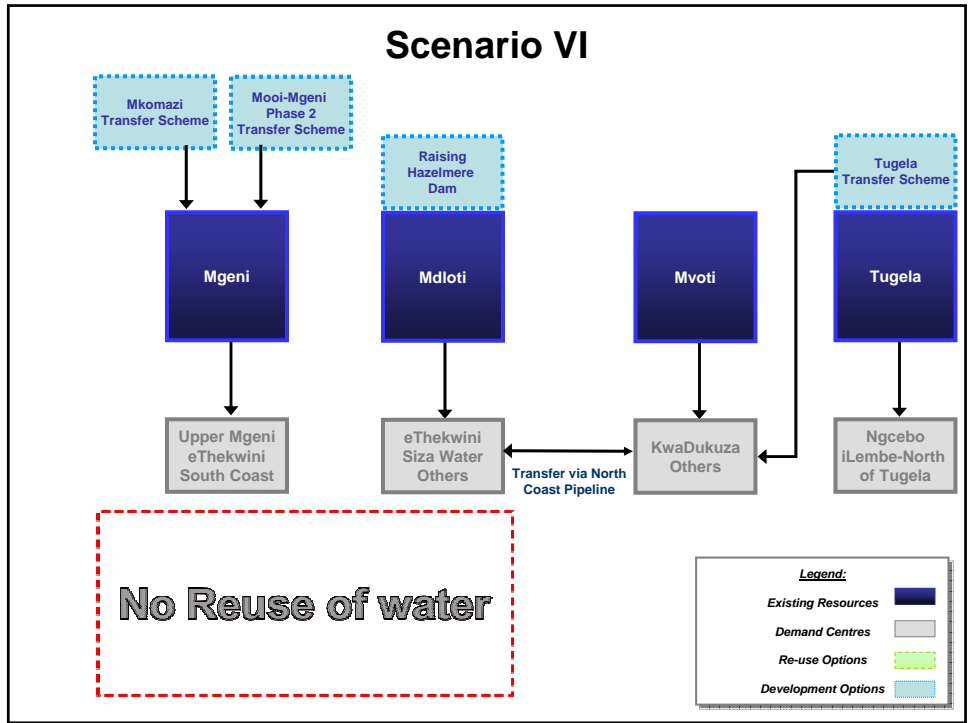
Scenario VI

Mkomazi Transfer Scheme

Mooi-Mgeni Phase 2 Transfer Scheme

Raising Hazelmere Dam

Tugela Transfer Scheme

Mgeni

Mdloti

Mvoti

Tugela

Upper Mgeni eThekwini South Coast

eThekwini Siza Water Others

KwaDukuza Others

Ngcebo iLembe-North of Tugela

Transfer via North Coast Pipeline

No Reuse of water

Legend:

Existing Resources

Demand Centres

Re-use Options

Development Options